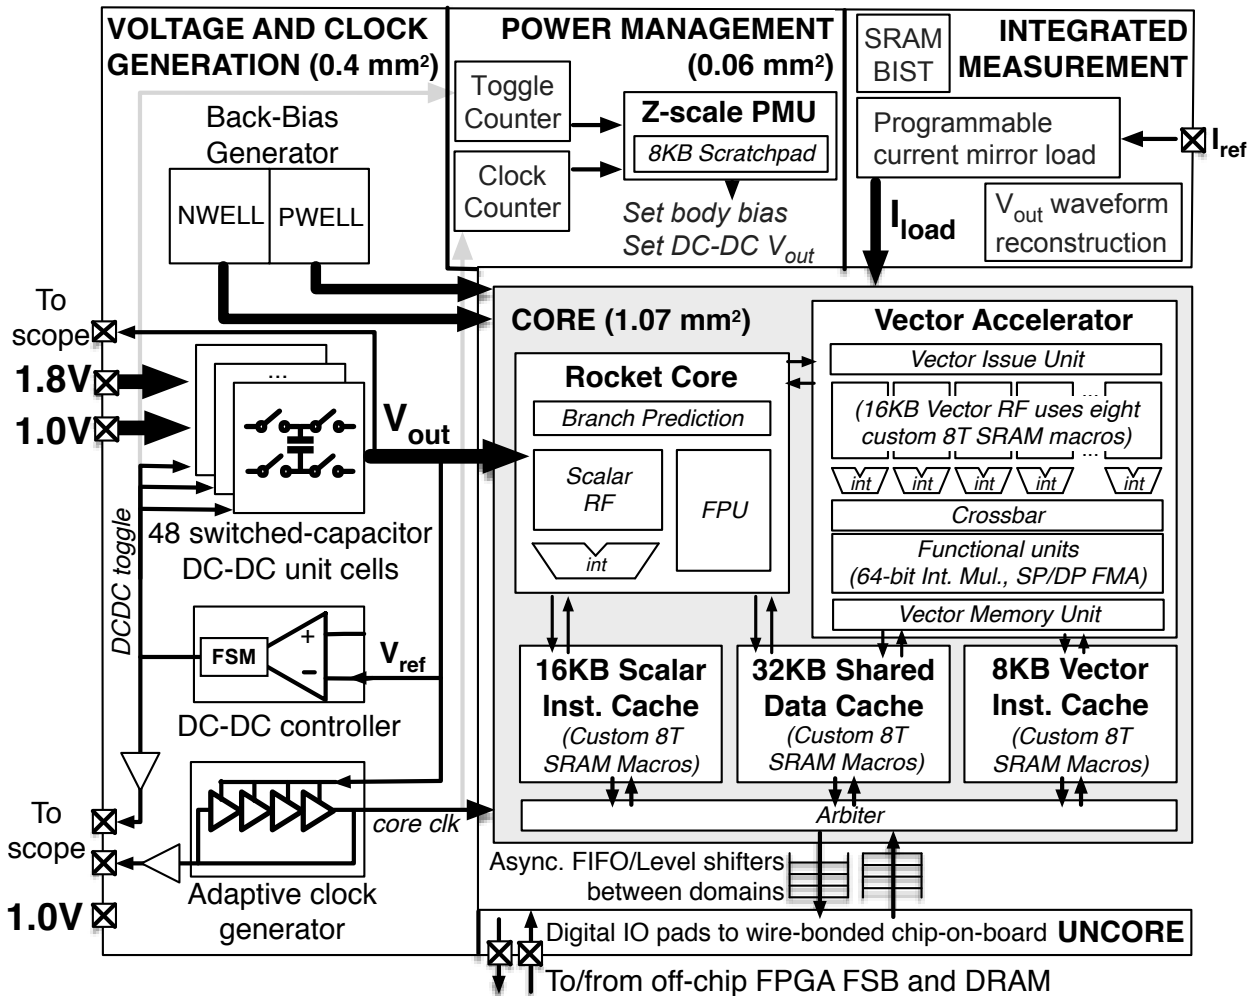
VOLTAGE AND CLOCK GENERATION (0.4 mm²)

Back-Bias Generator

NWELL

PWELL

POWER MANAGEMENT (0.06 mm²)

Toggle Counter

Clock Counter

Z-scale PMU

8KB Scratchpad

Set body bias

Set DC-DC $V_{out}$

SRAM BIST

INTEGRATED MEASUREMENT

Programmable current mirror load

$I_{ref}$

$I_{load}$

$V_{out}$ waveform reconstruction

To scope

1.8V

1.0V

...

$V_{out}$

48 switched-capacitor DC-DC unit cells

DCDC toggle

FSM

+

–

$V_{ref}$

DC-DC controller

To scope

1.0V

Adaptive clock generator

core clk

CORE (1.07 mm²)

Rocket Core

Branch Prediction

Scalar RF

FPU

int

Vector Accelerator

Vector Issue Unit

...

(16KB Vector RF uses eight custom 8T SRAM macros)

...

int

int

int

int

int

Crossbar

Functional units (64-bit Int. Mul., SP/DP FMA)

Vector Memory Unit

16KB Scalar Inst. Cache (Custom 8T SRAM Macros)

32KB Shared Data Cache (Custom 8T SRAM Macros)

8KB Vector Inst. Cache (Custom 8T SRAM Macros)

Arbiter

Async. FIFO/Level shifters between domains

Digital IO pads to wire-bonded chip-on-board UNCORE

To/from off-chip FPGA FSB and DRAM